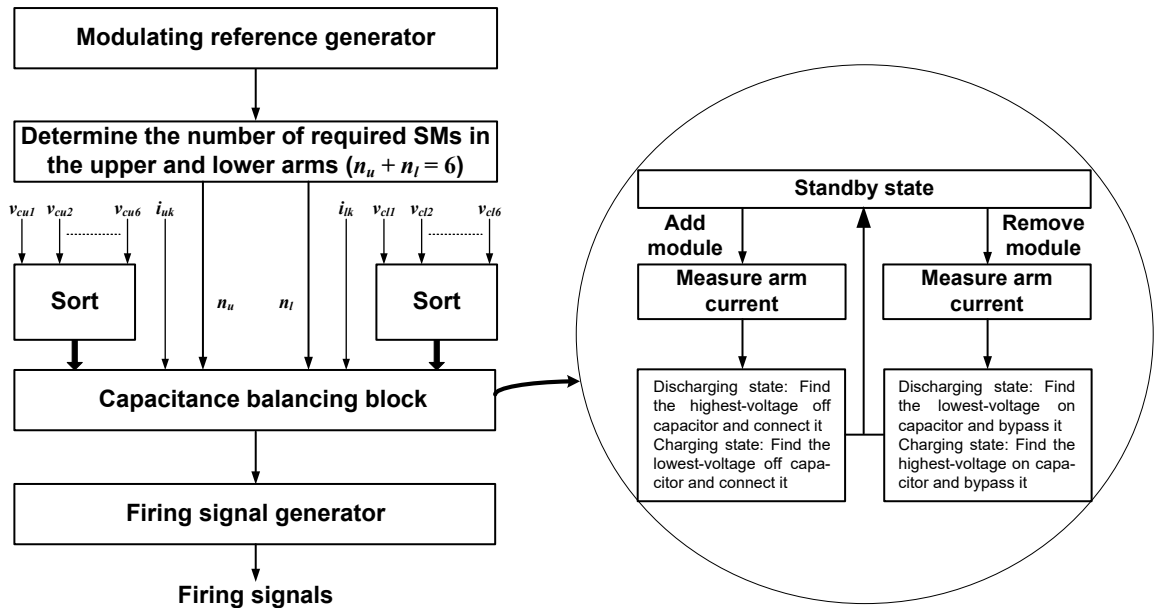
Modulating reference generator

Determine the number of required SMs in the upper and lower arms ($n_u + n_l = 6$)

$v_{cu1}$ $v_{cu2}$ $v_{cu6}$ $i_{uk}$ $i_{lk}$ $v_{cl1}$ $v_{cl2}$ $v_{cl6}$

Sort

$n_u$ $n_l$

Sort

Capacitance balancing block

Firing signal generator

Firing signals

Standby state

Add module

Remove module

Measure arm current

Measure arm current

Discharging state: Find the highest-voltage off capacitor and connect it
Charging state: Find the lowest-voltage off capacitor and connect it

Discharging state: Find the lowest-voltage on capacitor and bypass it
Charging state: Find the highest-voltage on capacitor and bypass it